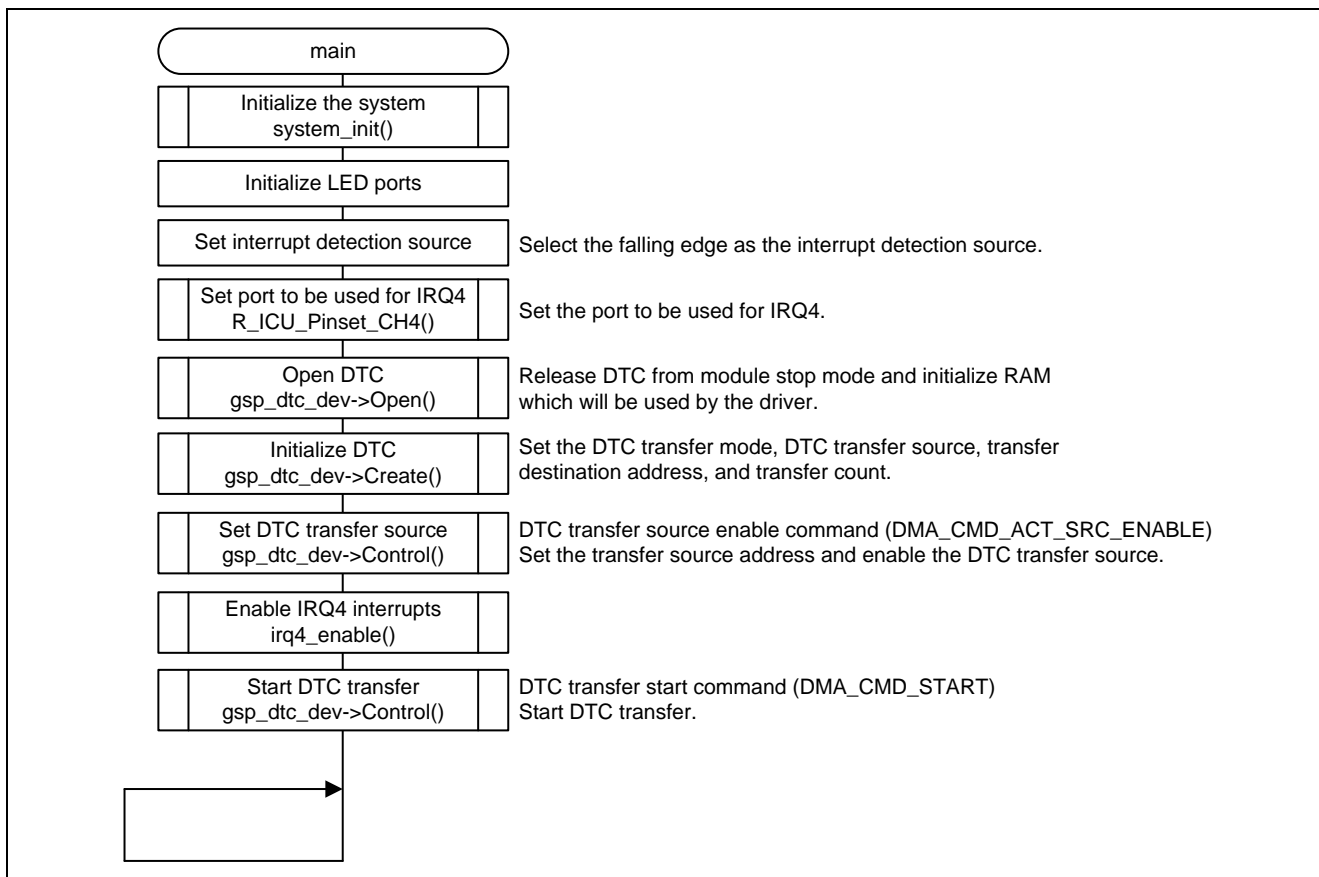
main

Initialize the system
system_init()

Initialize LED ports

Set interrupt detection source

Select the falling edge as the interrupt detection source.

Set port to be used for IRQ4
R_ICU_Pinset_CH4()

Set the port to be used for IRQ4.

Open DTC
gsp_dtc_dev->Open()

Release DTC from module stop mode and initialize RAM which will be used by the driver.

Initialize DTC
gsp_dtc_dev->Create()

Set the DTC transfer mode, DTC transfer source, transfer destination address, and transfer count.

Set DTC transfer source
gsp_dtc_dev->Control()

DTC transfer source enable command (DMA_CMD_ACT_SRC_ENABLE)
Set the transfer source address and enable the DTC transfer source.

Enable IRQ4 interrupts
irq4_enable()

Start DTC transfer
gsp_dtc_dev->Control()

DTC transfer start command (DMA_CMD_START)
Start DTC transfer.